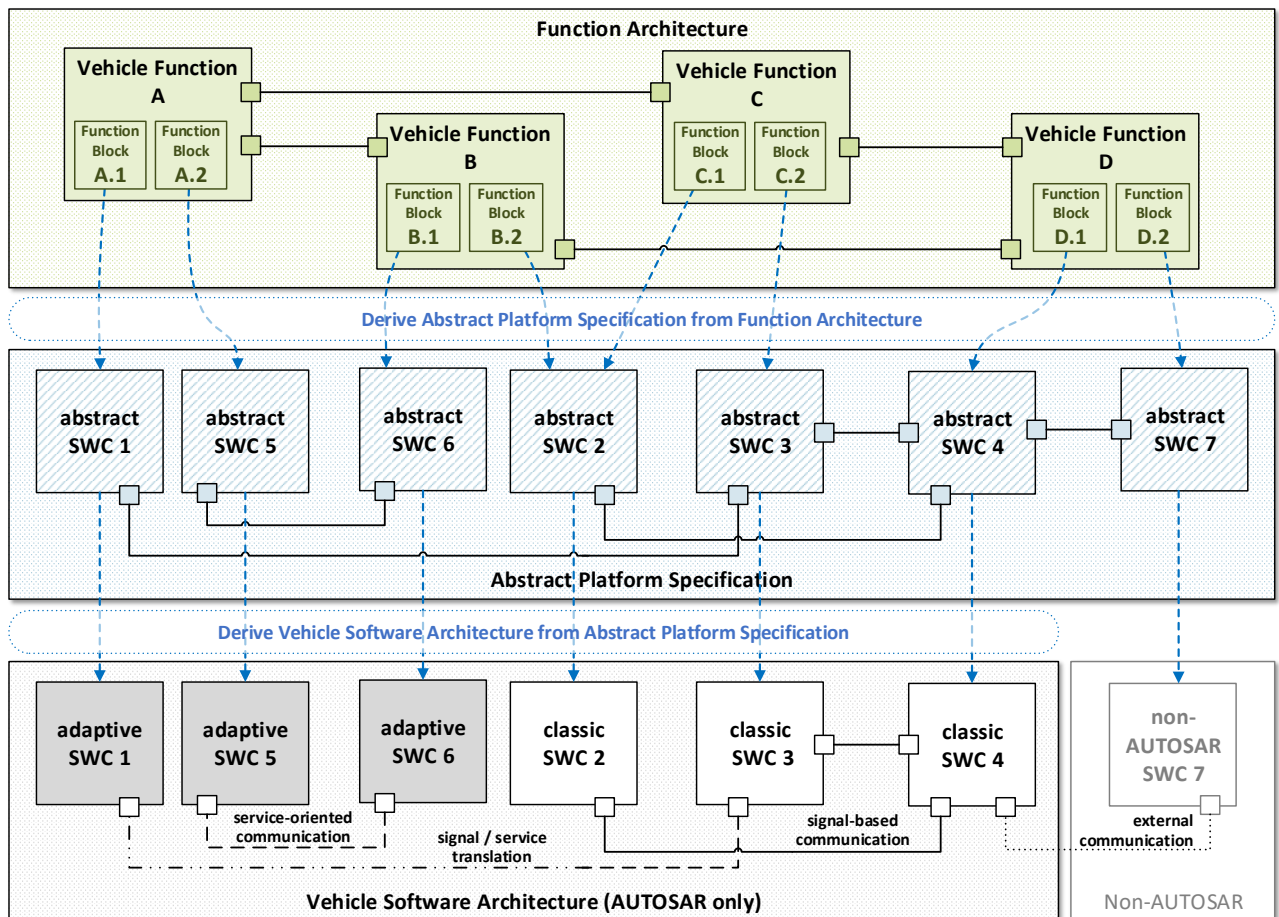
Function Architecture

Vehicle Function A

Function Block A.1

Function Block A.2

Vehicle Function B

Function Block B.1

Function Block B.2

Vehicle Function C

Function Block C.1

Function Block C.2

Vehicle Function D

Function Block D.1

Function Block D.2

Derive Abstract Platform Specification from Function Architecture

abstract SWC 1

abstract SWC 5

abstract SWC 6

abstract SWC 2

abstract SWC 3

abstract SWC 4

abstract SWC 7

Abstract Platform Specification

Derive Vehicle Software Architecture from Abstract Platform Specification

adaptive SWC 1

adaptive SWC 5

adaptive SWC 6

classic SWC 2

classic SWC 3

classic SWC 4

non-AUTOSAR SWC 7

service-oriented communication

signal / service translation

signal-based communication

external communication

Vehicle Software Architecture (AUTOSAR only)

Non-AUTOSAR